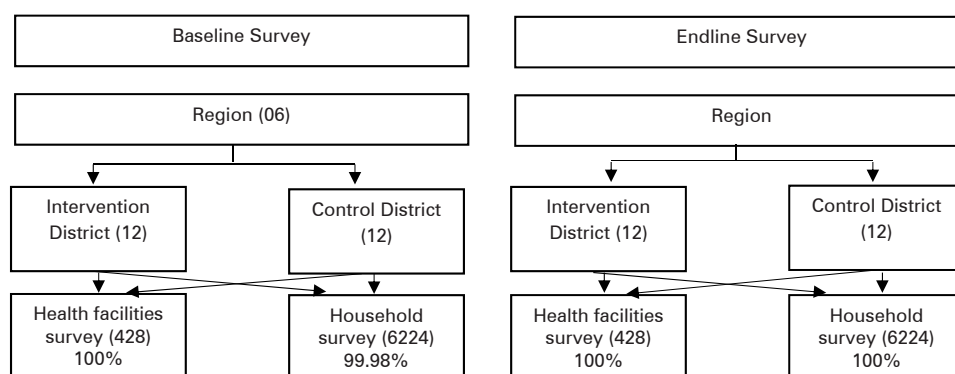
Baseline Survey

Region (06)

Intervention District (12)

Control District (12)

Health facilities survey (428) 100%

Household survey (6224) 99.98%

Endline Survey

Region

Intervention District (12)

Control District (12)

Health facilities survey (428) 100%

Household survey (6224) 100%